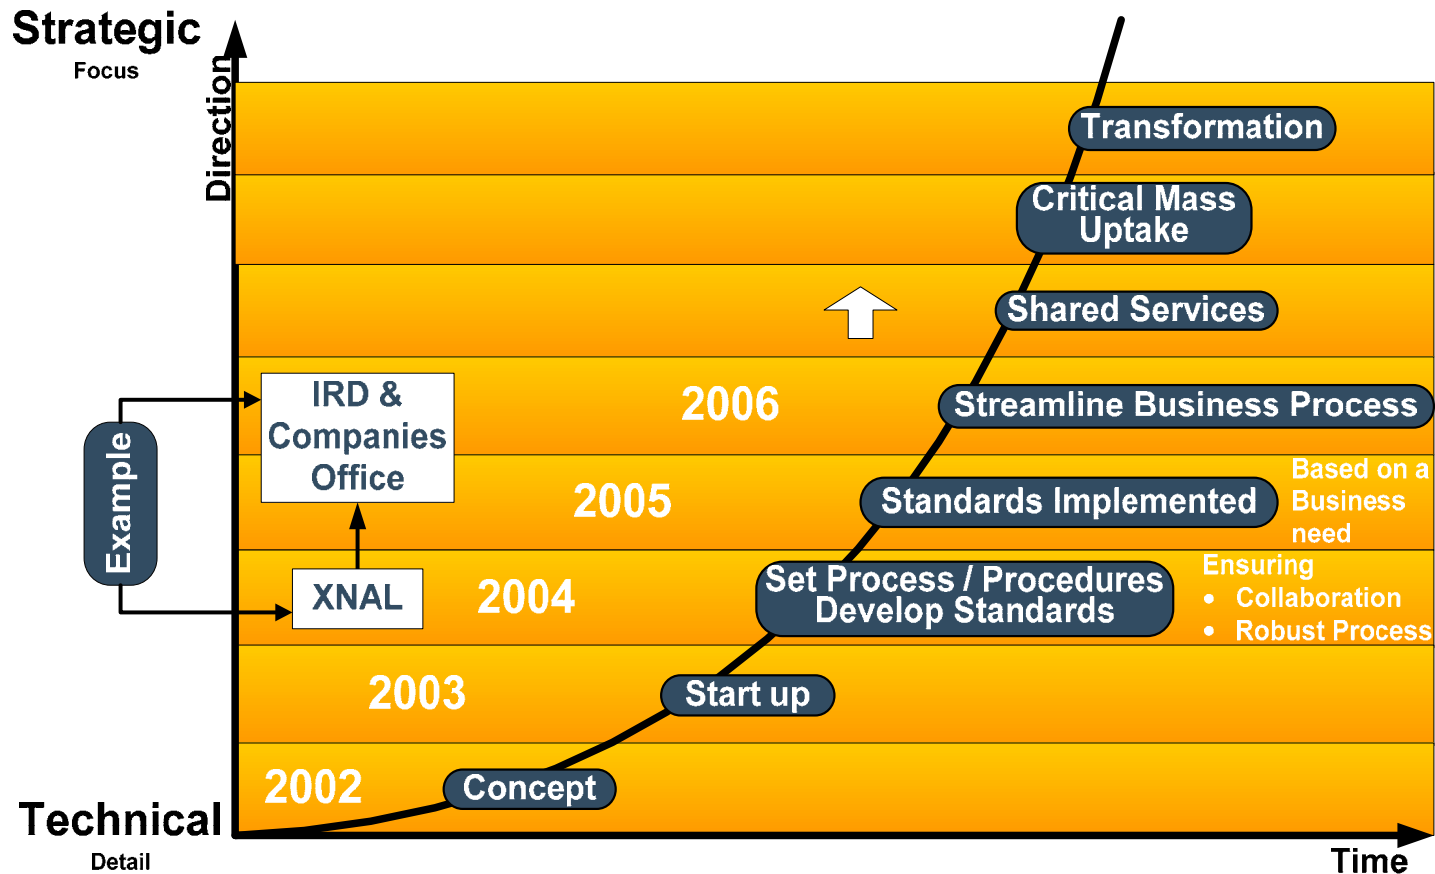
Strategic
Focus

Direction

Transformation

Critical Mass Uptake

Shared Services

IRD & Companies Office

2006

Streamline Business Process

Example

2005

Standards Implemented

Based on a Business need

XNAL

2004

Set Process / Procedures Develop Standards

Ensuring
• Collaboration
• Robust Process

2003

Start up

2002

Concept

Technical
Detail

Time